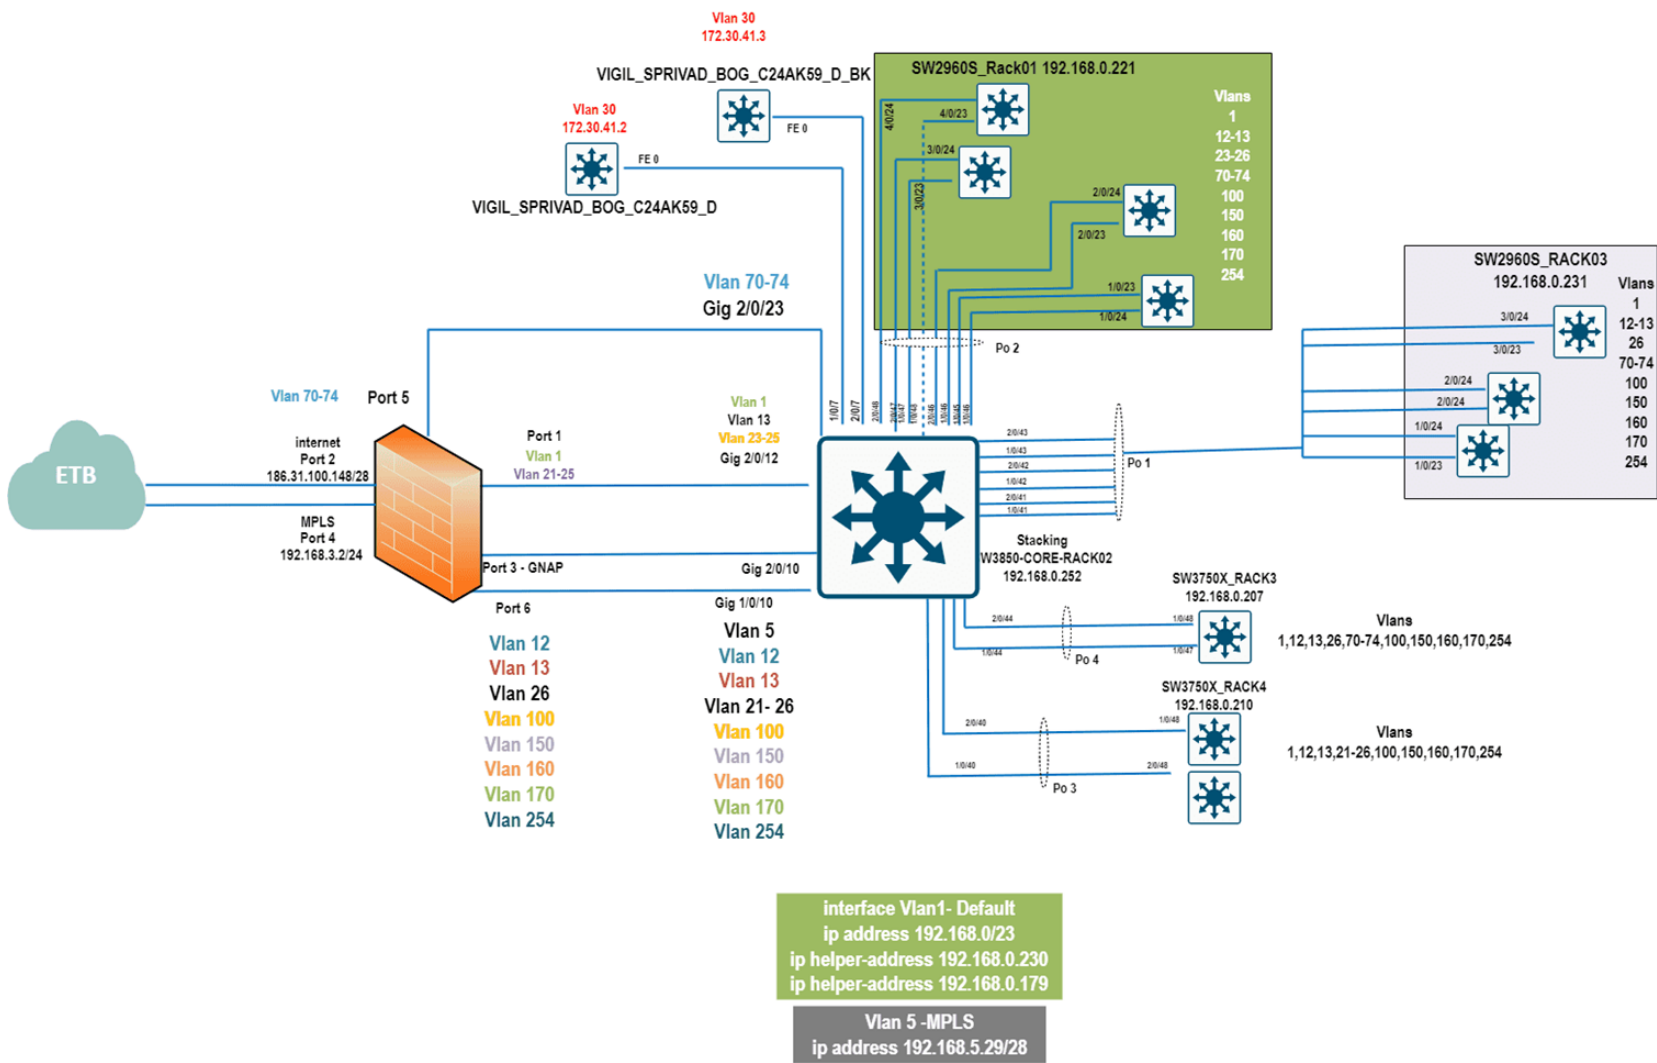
Vlan 30
172.30.41.3

VIGIL_SPRIVAD_BOG_C24AK59_D_BK

FE 0

Vlan 30
172.30.41.2

FE 0

VIGIL_SPRIVAD_BOG_C24AK59_D

SW2960S_Rack01 192.168.0.221

4/0/24
4/0/23
3/0/24
3/0/23
2/0/24
2/0/23
1/0/23
1/0/24

Vlans
1
12-13
23-26
70-74
100
150
160
170
254

Po 2

SW2960S_RACK03
192.168.0.231

Vlans
1
12-13
26
70-74
100
150
160
170
254

3/0/24
3/0/23
2/0/24
2/0/24
1/0/24
1/0/23

Vlan 70-74
Gig 2/0/23

Vlan 70-74

Port 5

ETB

internet
Port 2
186.31.100.148/28

MPLS
Port 4
192.168.3.2/24

Port 1
Vlan 1
Vlan 21-25

Vlan 1
Vlan 13
Vlan 23-25
Gig 2/0/12

1/0/7
2/0/7
2/0/48
2/0/47
1/0/47
1/0/48
2/0/46
2/0/45
1/0/45
1/0/46

2/0/43
1/0/43
2/0/42
1/0/42
2/0/41
1/0/41

Po 1

Stacking
W3850-CORE-RACK02
192.168.0.252

Port 3 - GNAP
Gig 2/0/10

Port 6
Gig 1/0/10

SW3750X_RACK3
192.168.0.207

2/0/44
1/0/44
1/0/48
1/0/47
Po 4

Vlans
1,12,13,26,70-74,100,150,160,170,254

SW3750X_RACK4
192.168.0.210

2/0/40
1/0/40
1/0/48
2/0/48
Po 3

Vlans
1,12,13,21-26,100,150,160,170,254

Vlan 12
Vlan 13
Vlan 26
Vlan 100
Vlan 150
Vlan 160
Vlan 170
Vlan 254

Vlan 5
Vlan 12
Vlan 13
Vlan 21- 26
Vlan 100
Vlan 150
Vlan 160
Vlan 170
Vlan 254

interface Vlan1- Default
ip address 192.168.0/23
ip helper-address 192.168.0.230
ip helper-address 192.168.0.179

Vlan 5 -MPLS
ip address 192.168.5.29/28